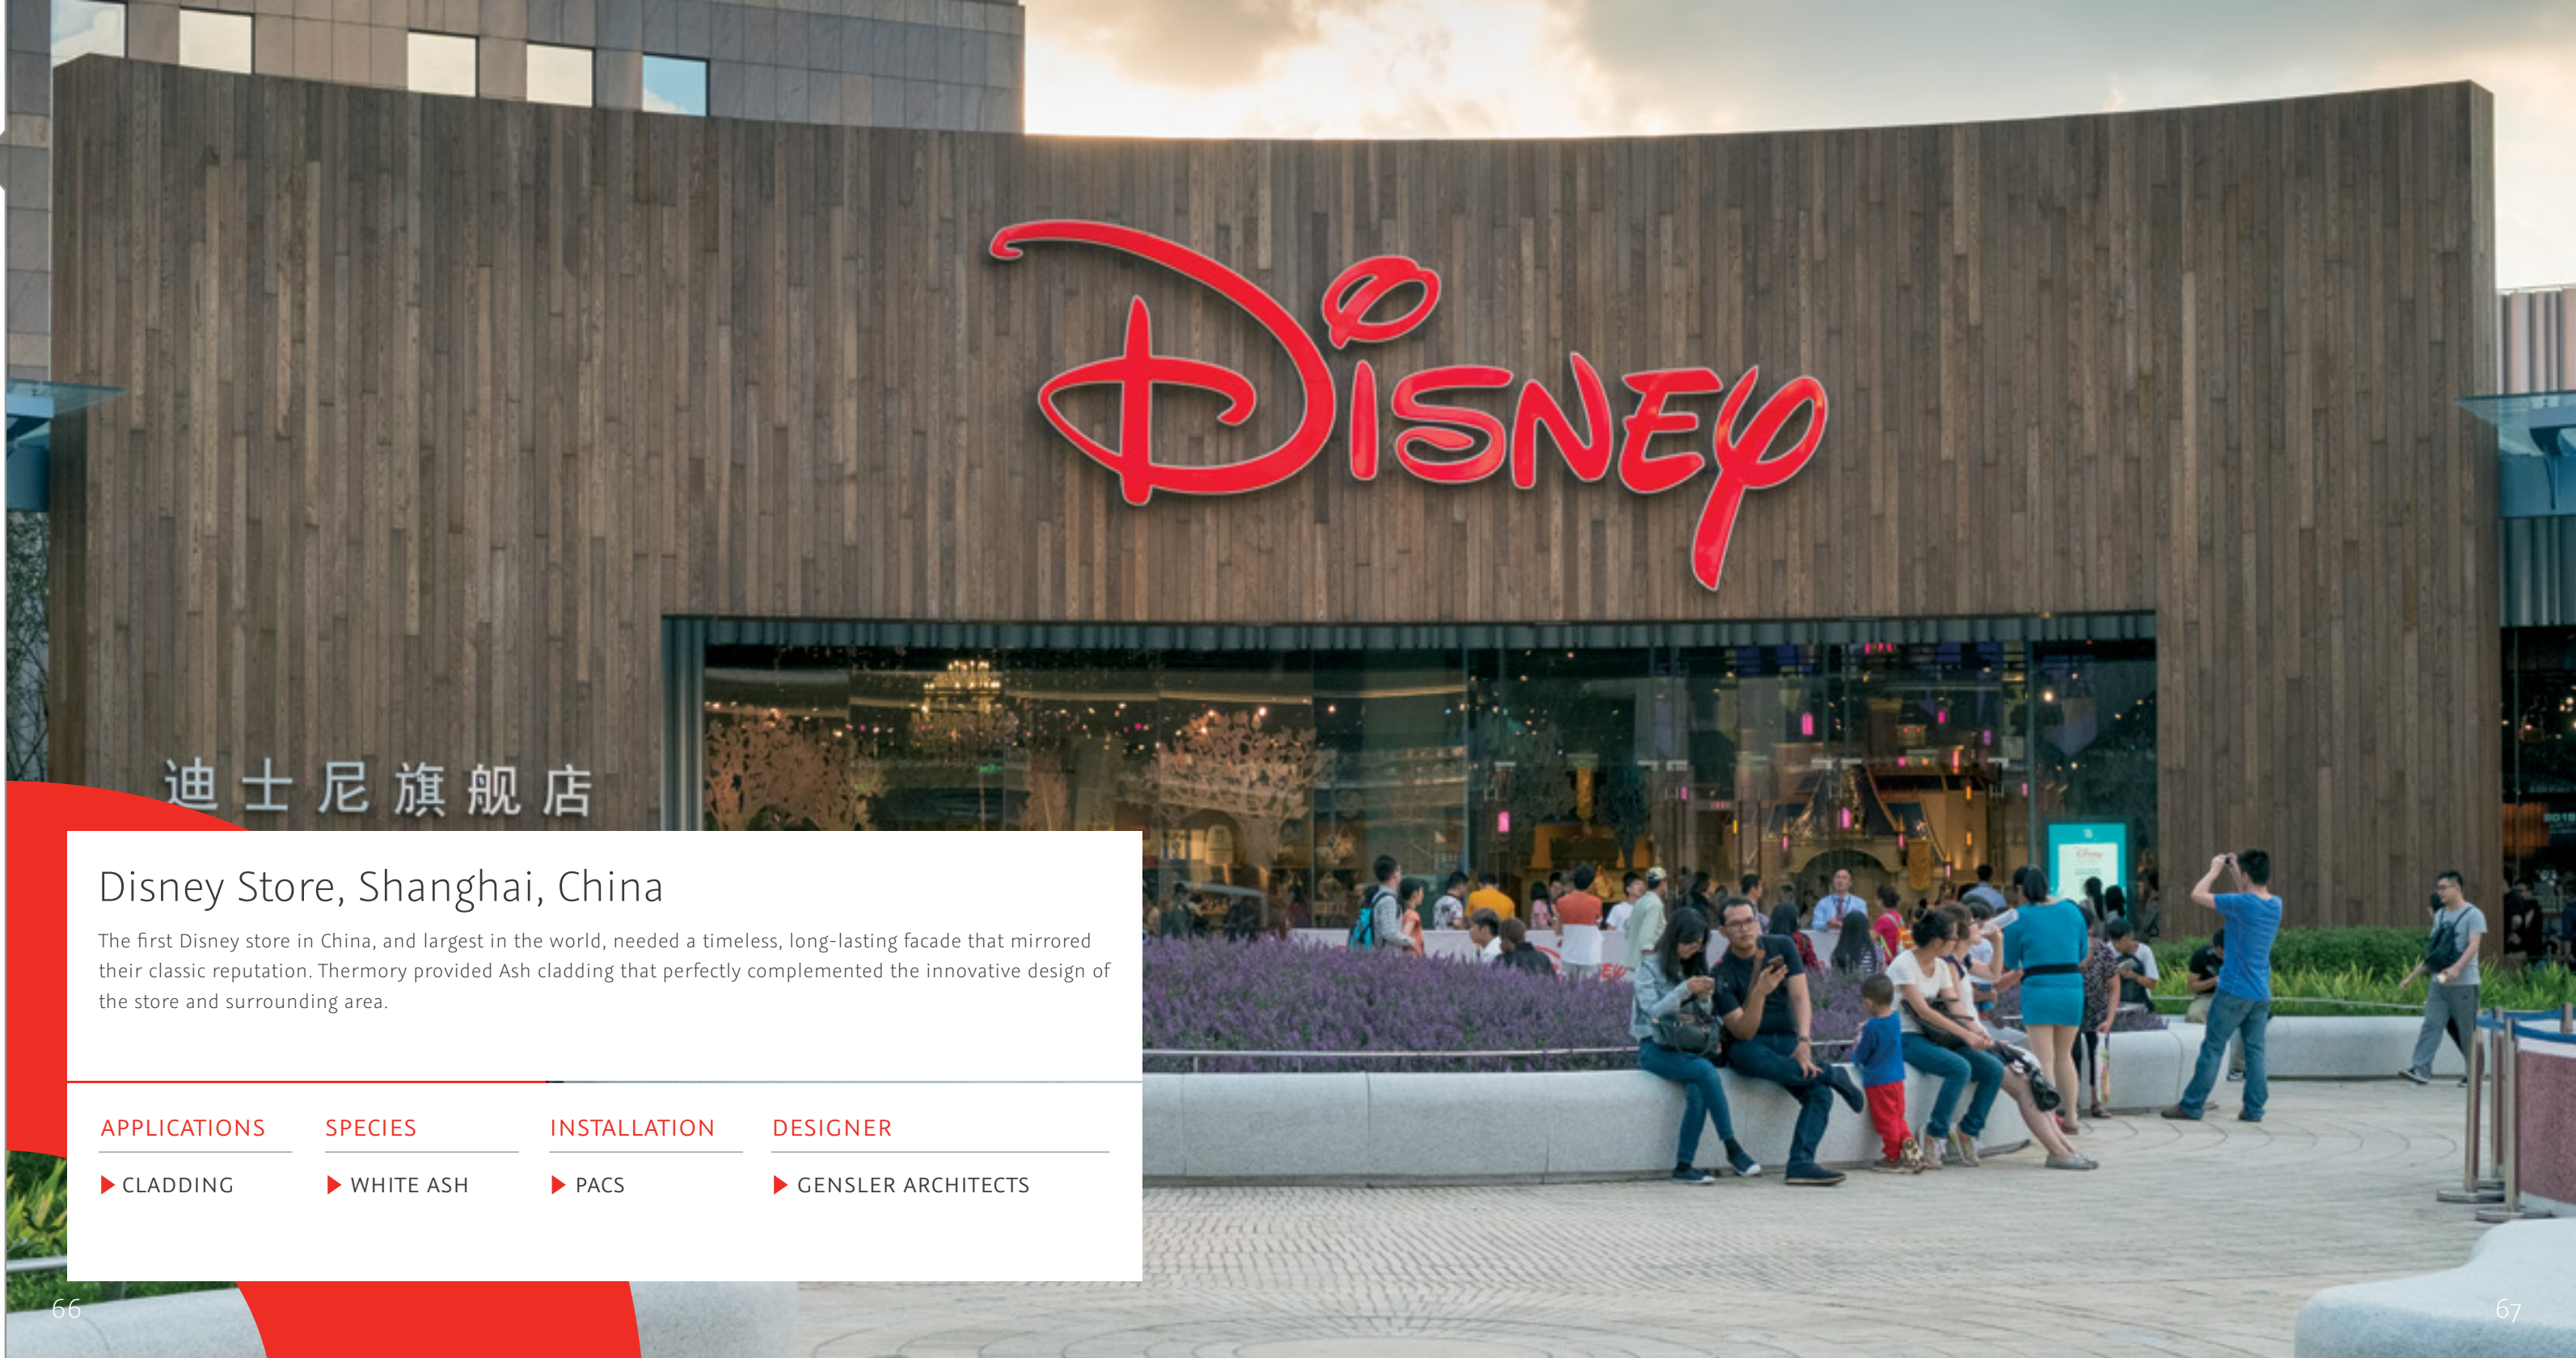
Disney

迪士尼旗舰店

Disney Store, Shanghai, China

The first Disney store in China, and largest in the world, needed a timeless, long-lasting facade that mirrored their classic reputation. Thermory provided Ash cladding that perfectly complemented the innovative design of the store and surrounding area.

| APPLICATIONS | SPECIES | INSTALLATION | DESIGNER |
|---|---|---|---|
| CLADDING | WHITE ASH | PACS | GENSLER ARCHITECTS |

66

67